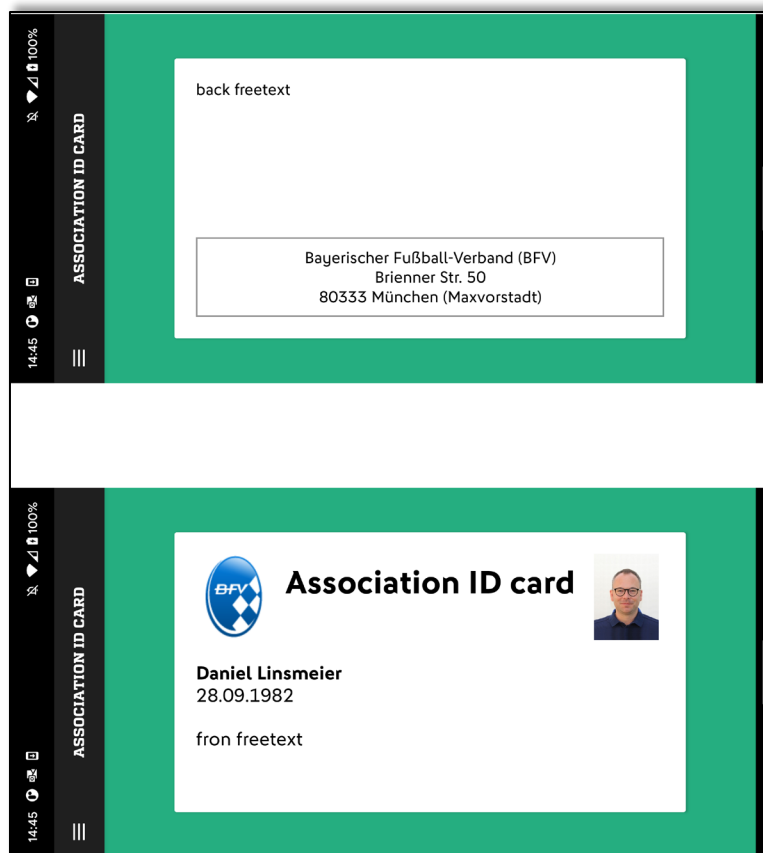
14:45

100%

ASSOCIATION ID CARD

back freetext

Bayerischer Fußball-Verband (BFV)
Brienner Str. 50
80333 München (Maxvorstadt)

14:45

100%

ASSOCIATION ID CARD

BFV

Association ID card

Daniel Linsmeier
28.09.1982

fron freetext